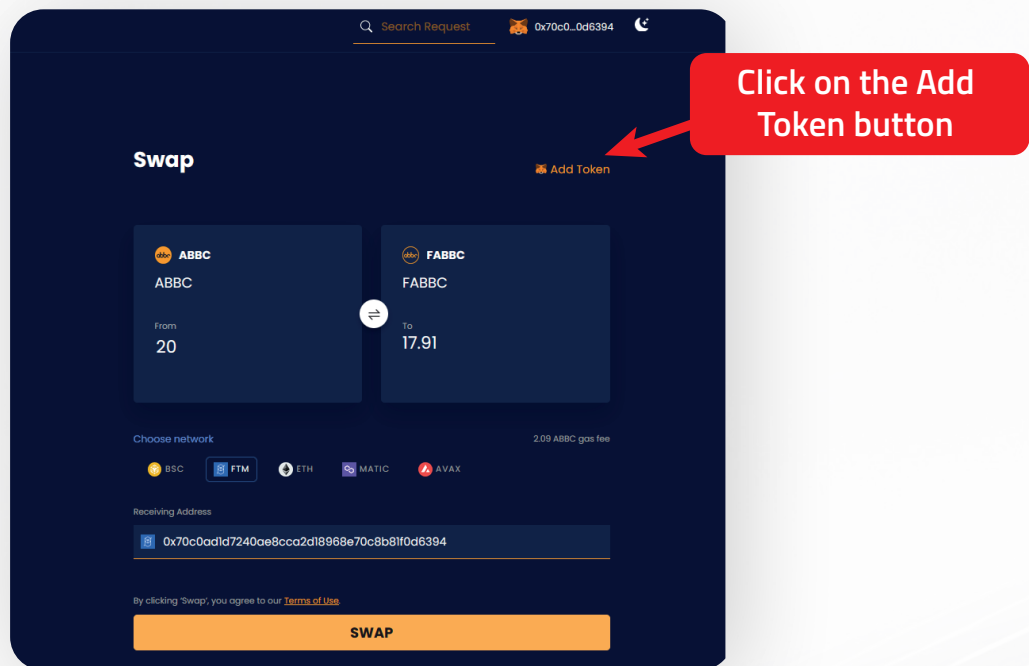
Search Request

0x70c0...0d6394

Click on the Add Token button

Swap

Add Token

ABBC

ABBC

From

20

FABBC

FABBC

To

17.91

Choose network

2.09 ABBC gas fee

BSC

FTM

ETH

MATIC

AVAX

Receiving Address

0x70c0ad1d7240ae8cca2d18968e70c8b81f0d6394

By clicking 'Swap', you agree to our Terms of Use.

SWAP